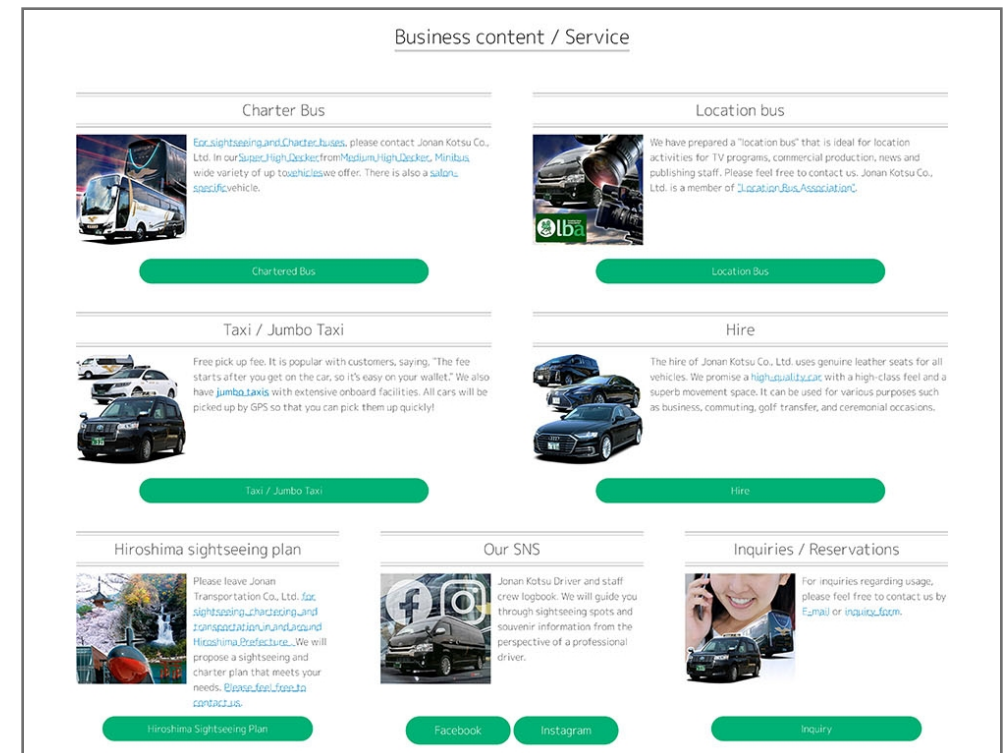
Business content / Service

Charter Bus

For sightseeing and Charter buses, please contact Jonan Kotsu Co., Ltd. In our Super High Decker from Medium High Decker, Minibus wide variety of up to vehicles we offer. There is also a salon-specific vehicle.

Chartered Bus

Location bus

We have prepared a "location bus" that is ideal for location activities for TV programs, commercial production, news and publishing staff. Please feel free to contact us. Jonan Kotsu Co., Ltd. is a member of "Location Bus Association".

lba

Location Bus

Taxi / Jumbo Taxi

Free pick up fee. It is popular with customers, saying, "The fee starts after you get on the car, so it's easy on your wallet." We also have jumbo taxis with extensive onboard facilities. All cars will be picked up by GPS so that you can pick them up quickly!

Taxi / Jumbo Taxi

Hire

The hire of Jonan Kotsu Co., Ltd. uses genuine leather seats for all vehicles. We promise a high-quality car with a high-class feel and a superb movement space. It can be used for various purposes such as business, commuting, golf transfer, and ceremonial occasions.

Hire

Hiroshima sightseeing plan

Please leave Jonan Transportation Co., Ltd. for sightseeing, chartering, and transportation in and around Hiroshima Prefecture. We will propose a sightseeing and charter plan that meets your needs. Please feel free to contact us.

Hiroshima Sightseeing Plan

Our SNS

Jonan Kotsu Driver and staff crew logbook. We will guide you through sightseeing spots and souvenir information from the perspective of a professional driver.

Facebook

Instagram

Inquiries / Reservations

For inquiries regarding usage, please feel free to contact us by E-mail or inquiry form.

Inquiry